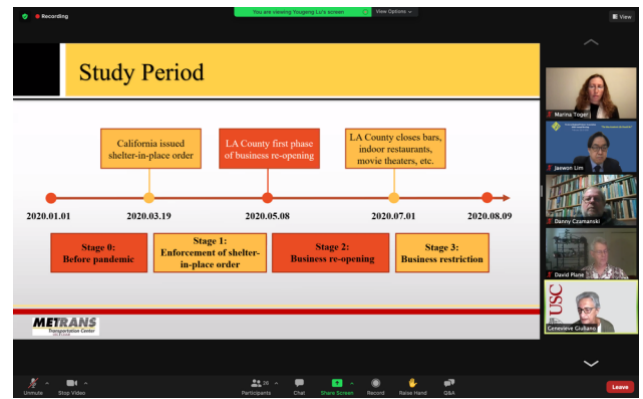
Recording

You are viewing Yougeng Lu's screen

View Options

View

Study Period

California issued shelter-in-place order

LA County first phase of business re-opening

LA County closes bars, indoor restaurants, movie theaters, etc.

2020.01.01

2020.03.19

2020.05.08

2020.07.01

2020.08.09

Stage 0: Before pandemic

Stage 1: Enforcement of shelter-in-place order

Stage 2: Business re-opening

Stage 3: Business restriction

METRANS Transportation Center

Marlon Toger

Jaewon Lim

Danny Czamanski

David Plane

USC

Genevieve Giuliano

Unmute

Stop Video

Participants 20

Chat

Share Screen

Record

Raise Hand

Q&A

Leave